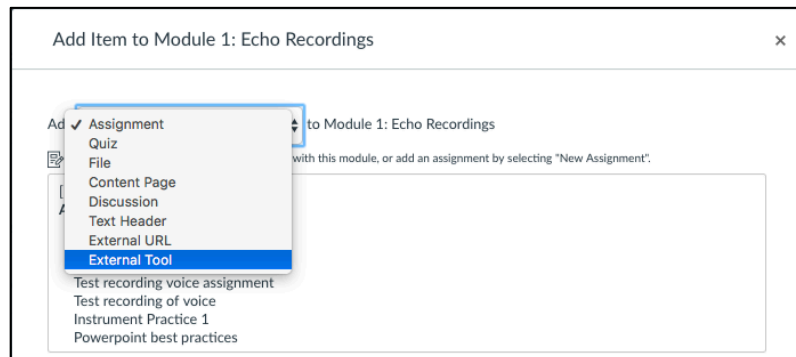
Add Item to Module 1: Echo Recordings

×

Ad

✓ Assignment
Quiz
File
Content Page
Discussion
Text Header
External URL
External Tool

to Module 1: Echo Recordings

with this module, or add an assignment by selecting "New Assignment".

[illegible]

Test recording voice assignment
Test recording of voice
Instrument Practice 1
Powerpoint best practices